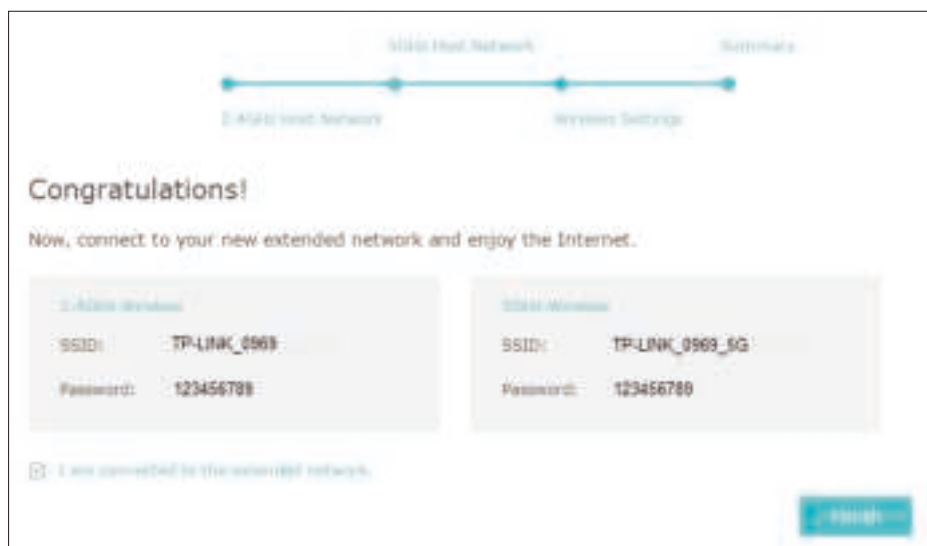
5GHz Host Network

Summary

2.4GHz Host Network

Wireless Settings

Congratulations!

Now, connect to your new extended network and enjoy the Internet.

2.4GHz Wireless

SSID: TP-LINK_0969

Password: 123456789

5GHz Wireless

SSID: TP-LINK_0969_5G

Password: 123456789

I am connected to the extended network.

Finish